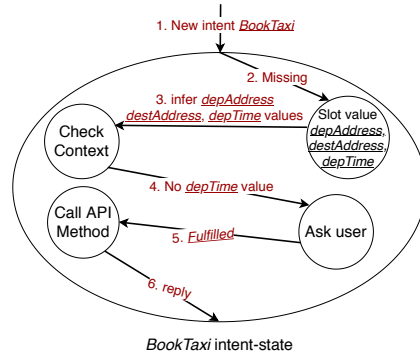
1. New intent *BookTaxi*

2. Missing

3. infer *depAddress* *destAddress*, *depTime* values

Check Context

Slot value *depAddress*, *destAddress*, *depTime*

4. No *depTime* value

Call API Method

Ask user

5. *Fulfilled*

6. reply

*BookTaxi* intent-state